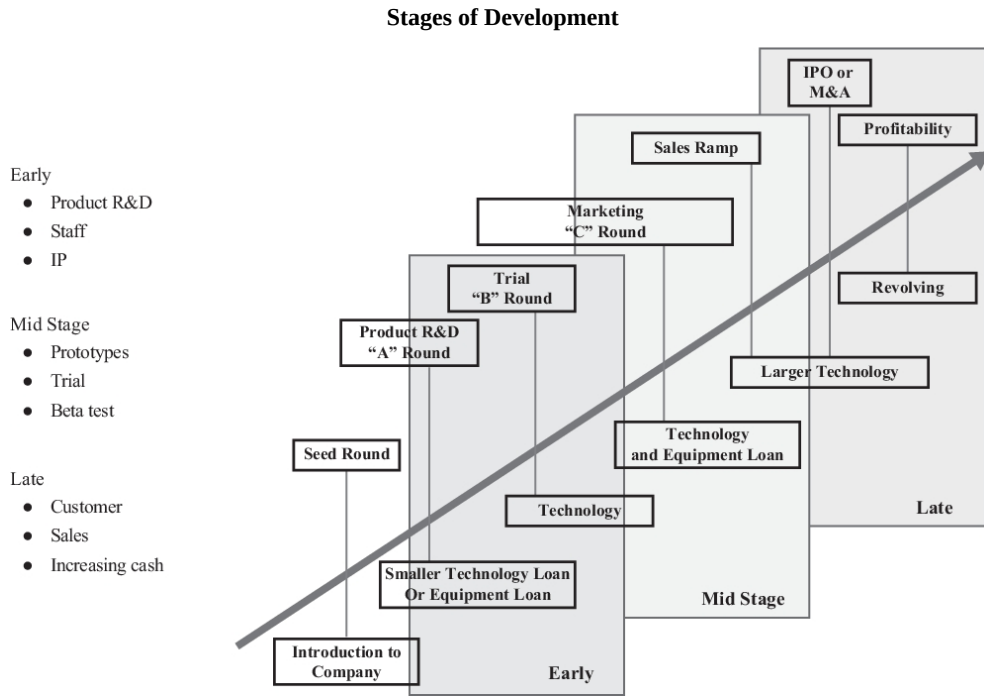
**Stages of Development**

Early
- Product R&D
- Staff
- IP

Mid Stage
- Prototypes
- Trial
- Beta test

Late
- Customer
- Sales
- Increasing cash

IPO or M&A

Profitability

Sales Ramp

Marketing "C" Round

Trial "B" Round

Revolving

Product R&D "A" Round

Larger Technology

Technology and Equipment Loan

Seed Round

Technology

Late

Smaller Technology Loan Or Equipment Loan

Mid Stage

Introduction to Company

Early